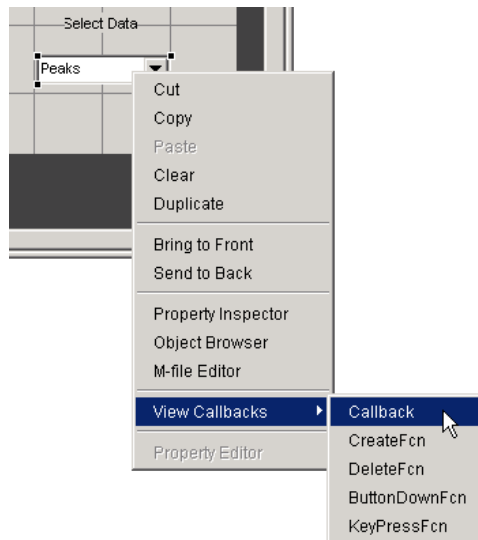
Select Data

Peaks

Cut
Copy
Paste
Clear
Duplicate

Bring to Front
Send to Back

Property Inspector
Object Browser
M-file Editor

View Callbacks

Property Editor

Callback
CreateFcn
DeleteFcn
ButtonDownFcn
KeyPressFcn